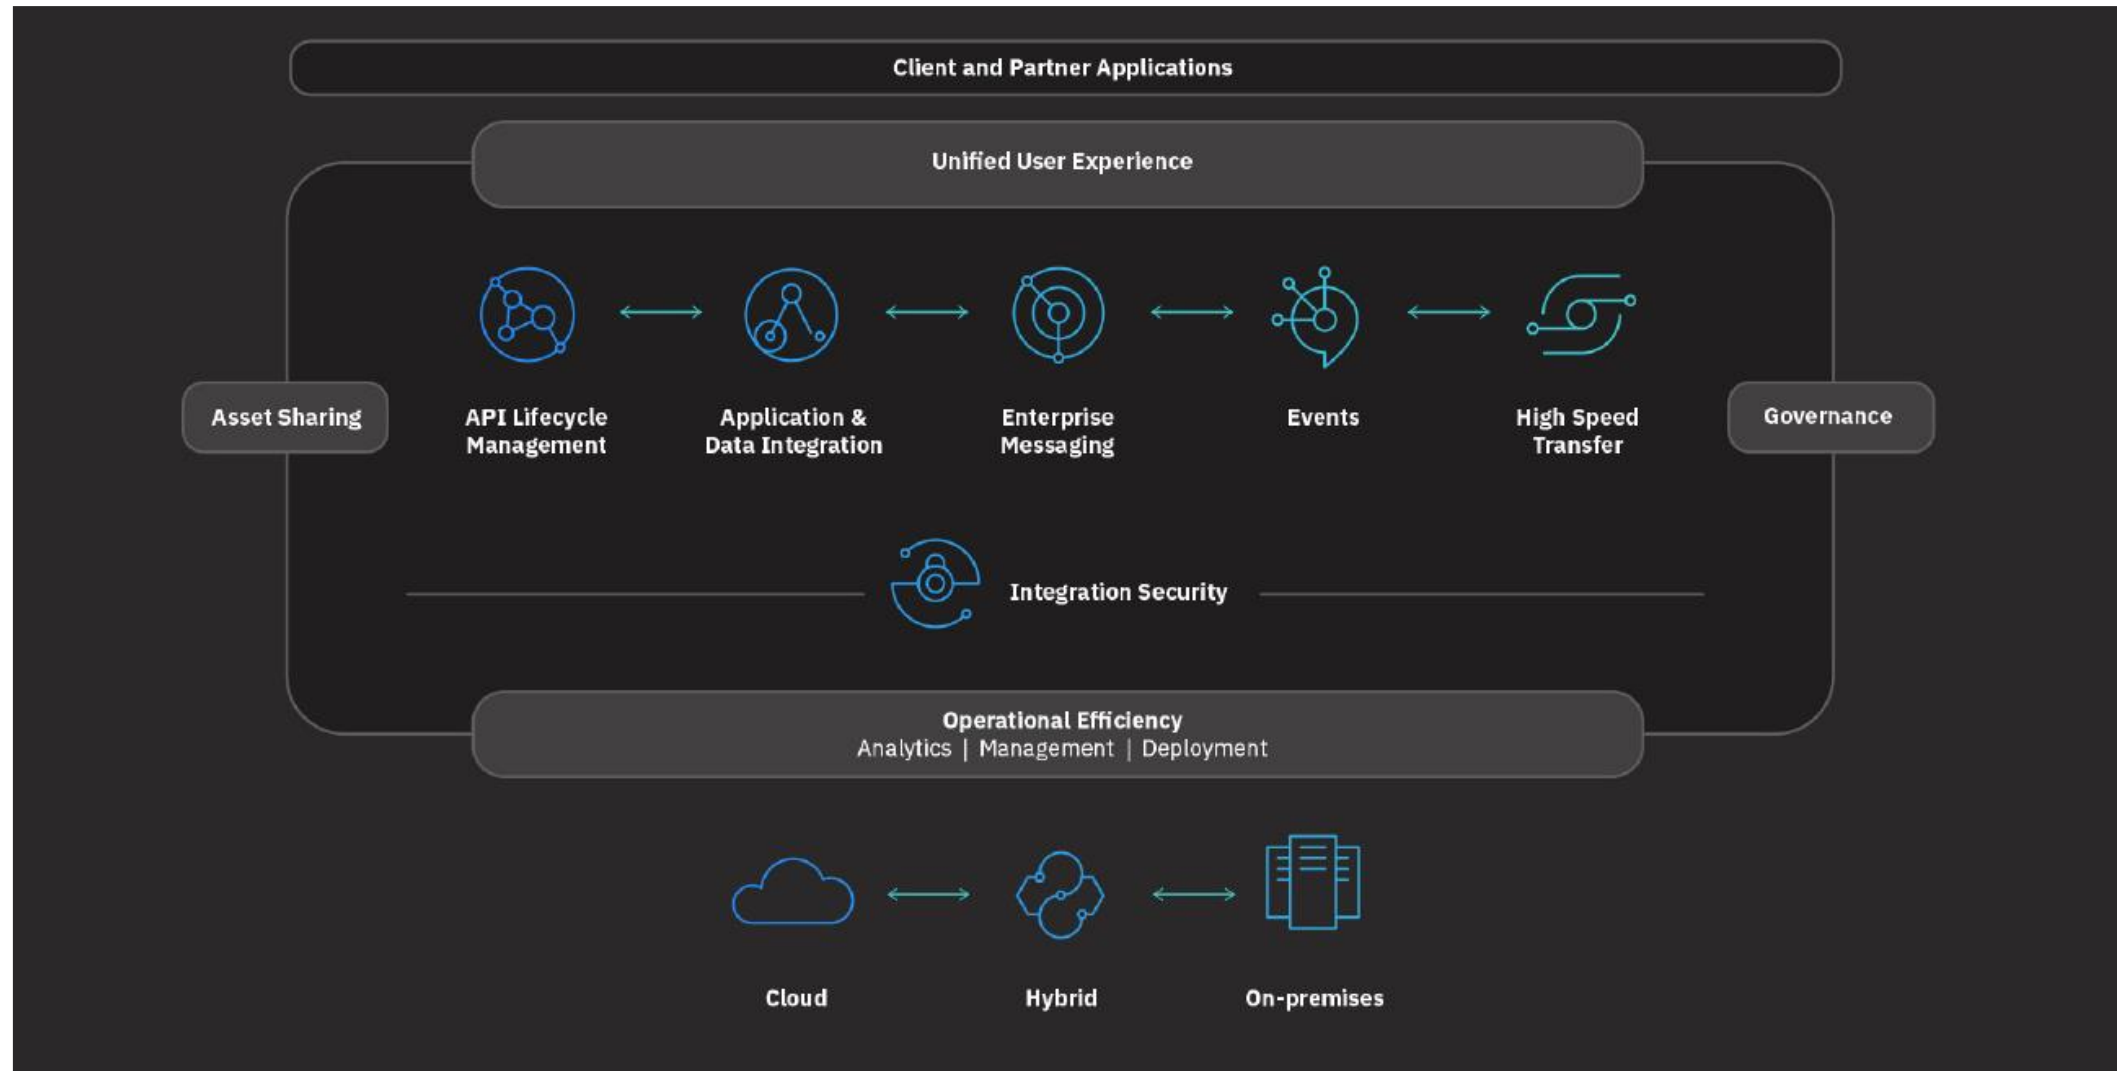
Client and Partner Applications

Unified User Experience

Asset Sharing

API Lifecycle Management

Application & Data Integration

Enterprise Messaging

Events

High Speed Transfer

Governance

Integration Security

Operational Efficiency
Analytics | Management | Deployment

Cloud

Hybrid

On-premises